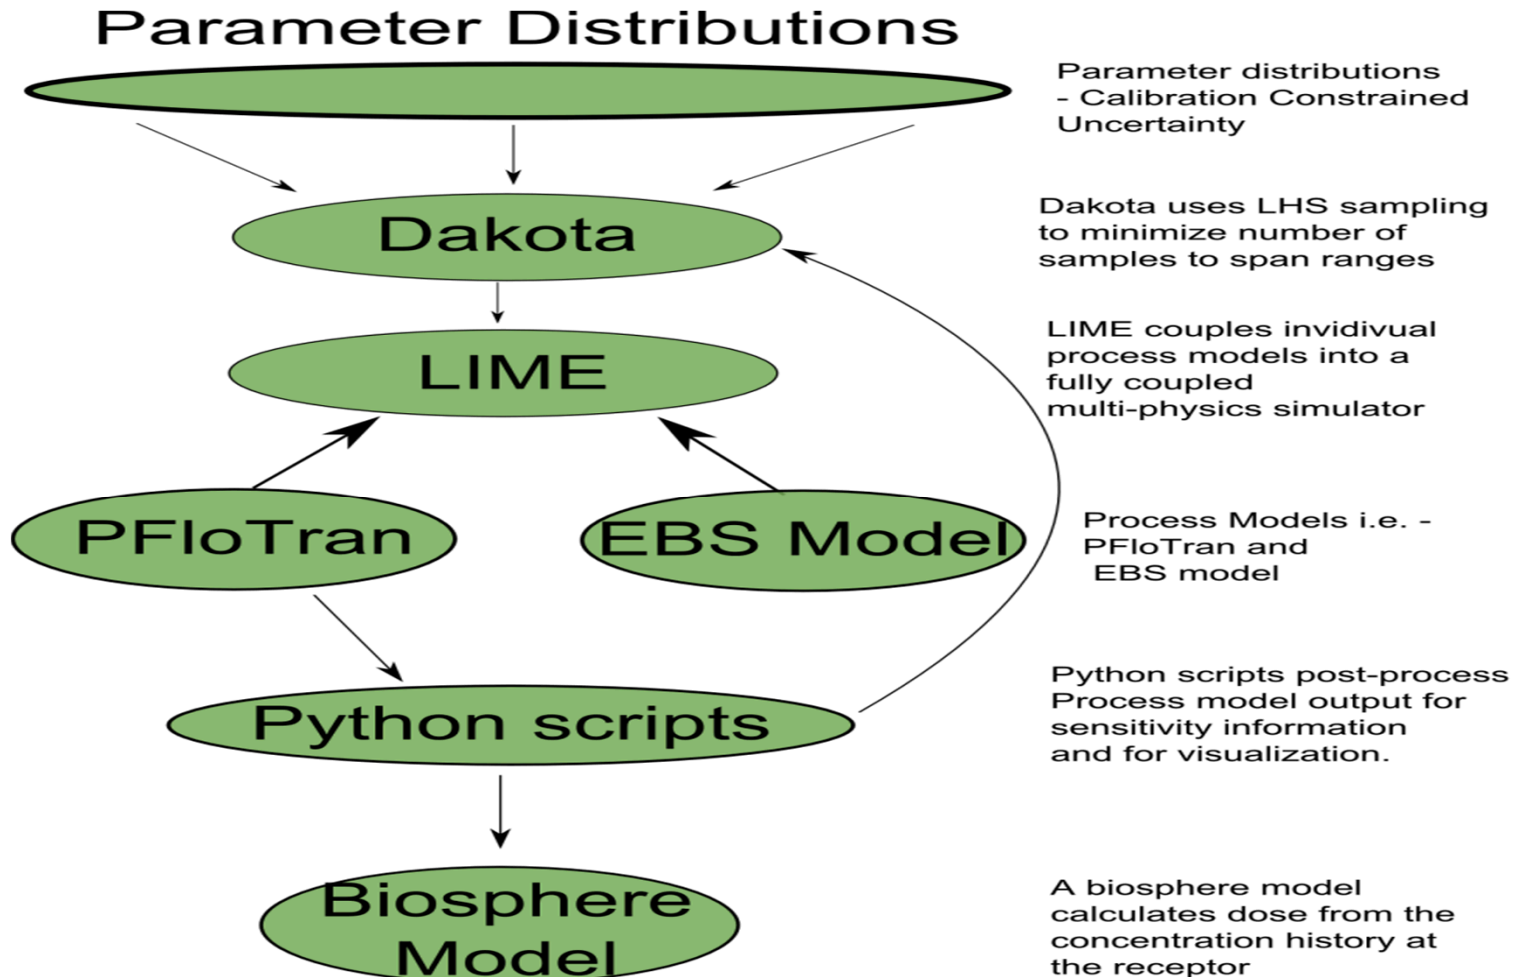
Parameter Distributions

Parameter distributions - Calibration Constrained Uncertainty

Dakota

Dakota uses LHS sampling to minimize number of samples to span ranges

LIME

LIME couples invidivual process models into a fully coupled multi-physics simulator

PFloTran

EBS Model

Process Models i.e. - PFloTran and EBS model

Python scripts

Python scripts post-process Process model output for sensitivity information and for visualization.

Biosphere Model

A biosphere model calculates dose from the concentration history at the receptor